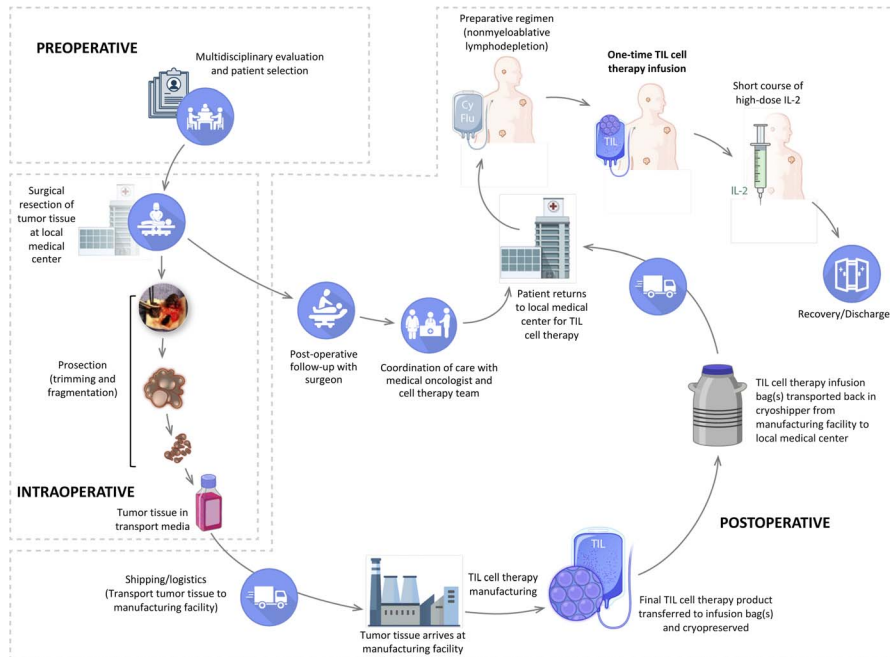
PREOPERATIVE

Multidisciplinary evaluation and patient selection

Preparative regimen (nonmyeloablative lymphodepletion)

Cy
Flu

One-time TIL cell therapy infusion

TIL

Short course of high-dose IL-2

IL-2

Surgical resection of tumor tissue at local medical center

Prosection (trimming and fragmentation)

INTRAOPERATIVE

Tumor tissue in transport media

Post-operative follow-up with surgeon

Coordination of care with medical oncologist and cell therapy team

Patient returns to local medical center for TIL cell therapy

Recovery/Discharge

TIL cell therapy infusion bag(s) transported back in cryoshipper from manufacturing facility to local medical center

POSTOPERATIVE

Shipping/logistics (Transport tumor tissue to manufacturing facility)

Tumor tissue arrives at manufacturing facility

TIL cell therapy manufacturing

TIL

Final TIL cell therapy product transferred to infusion bag(s) and cryopreserved